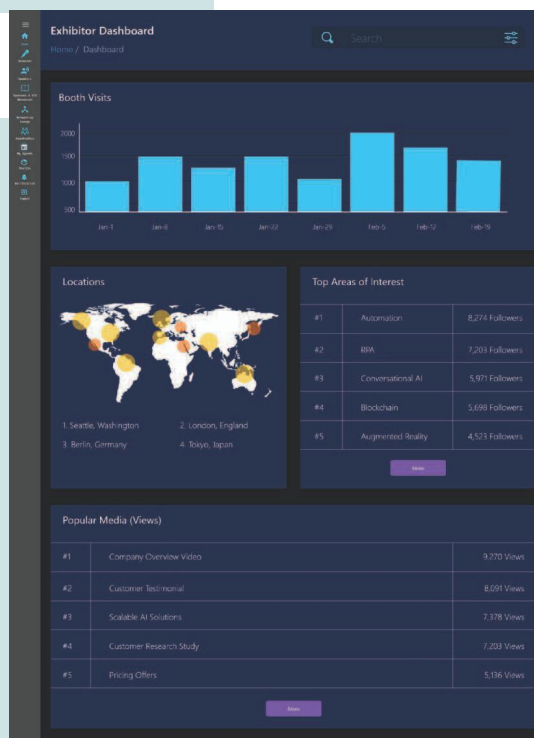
Exhibitor Dashboard

Home / Dashboard

Search

Booth Visits

2000
1500
1000
500

Jan-1 Jan-8 Jan-15 Jan-22 Jan-29 Feb-5 Feb-12 Feb-19

Locations

1. Seattle, Washington
2. London, England
3. Berlin, Germany
4. Tokyo, Japan

Top Areas of Interest

| #1 | Automation | 8,274 Followers |
|---|---|---|
| #2 | RPA | 7,203 Followers |
| #3 | Conversational AI | 5,971 Followers |
| #4 | Blockchain | 5,698 Followers |
| #5 | Augmented Reality | 4,523 Followers |

More

Popular Media (Views)

| #1 | Company Overview Video | 9,270 Views |
|---|---|---|
| #2 | Customer Testimonial | 8,091 Views |
| #3 | Scalable AI Solutions | 7,378 Views |
| #4 | Customer Research Study | 7,203 Views |
| #5 | Pricing Offers | 5,136 Views |

More